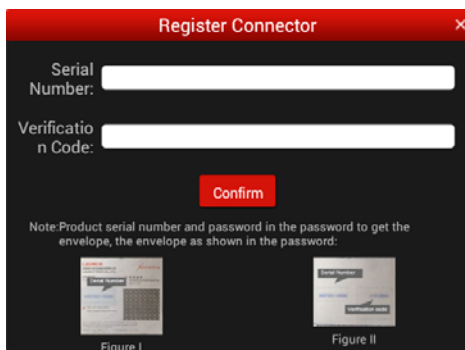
Register Connector ×

Serial Number:

Verification Code:

Confirm

Note:Product serial number and password in the password to get the envelope, the envelope as shown in the password:

LAUNCH
Serial Number
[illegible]
Figure I

Serial Number
Verification code
Figure II